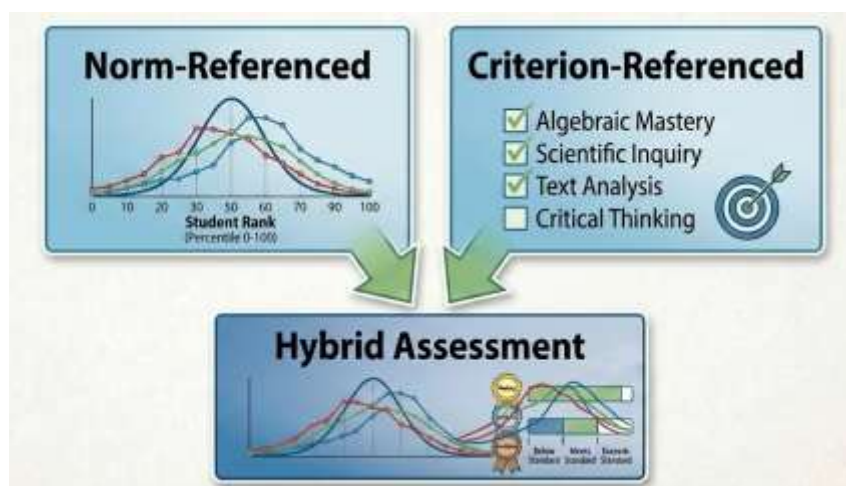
Norm-Referenced

0 10 20 30 40 50 60 70 80 90 100
Student Rank
(Percentile 0-100)

Criterion-Referenced

Algebraic Mastery
Scientific Inquiry
Text Analysis
Critical Thinking

Hybrid Assessment

Below Standard
Meets Standard
Exceeds Standard